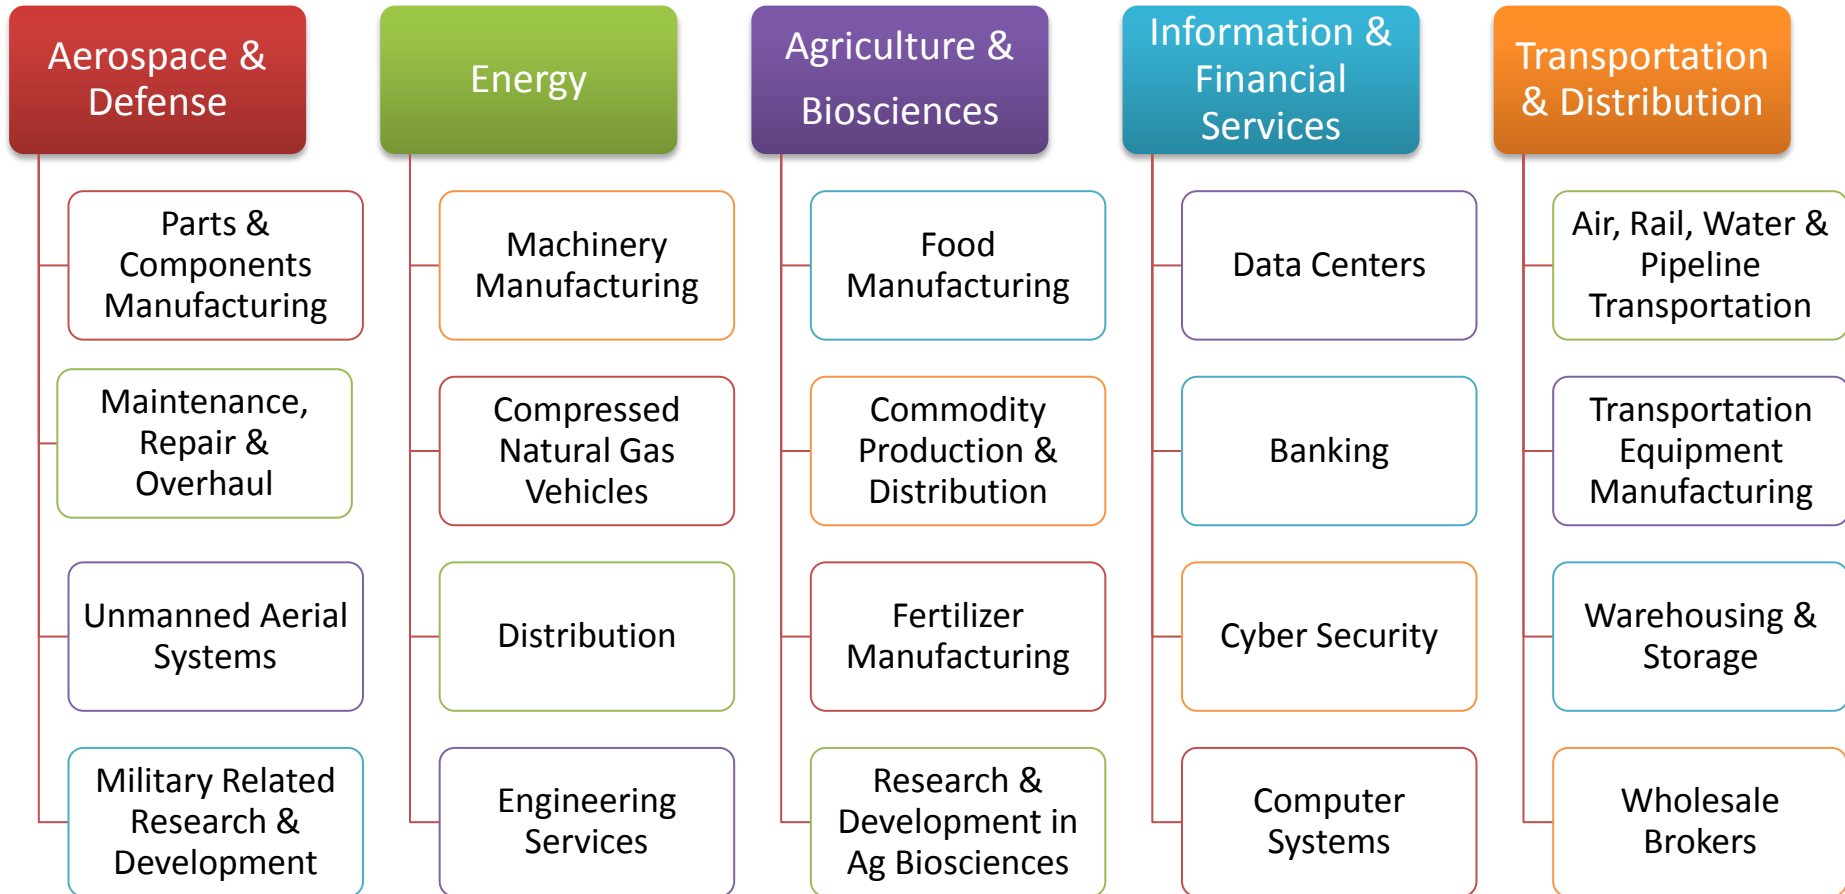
Aerospace & Defense

Parts & Components Manufacturing

Maintenance, Repair & Overhaul

Unmanned Aerial Systems

Military Related Research & Development

Energy

Machinery Manufacturing

Compressed Natural Gas Vehicles

Distribution

Engineering Services

Agriculture & Biosciences

Food Manufacturing

Commodity Production & Distribution

Fertilizer Manufacturing

Research & Development in Ag Biosciences

Information & Financial Services

Data Centers

Banking

Cyber Security

Computer Systems

Transportation & Distribution

Air, Rail, Water & Pipeline Transportation

Transportation Equipment Manufacturing

Warehousing & Storage

Wholesale Brokers